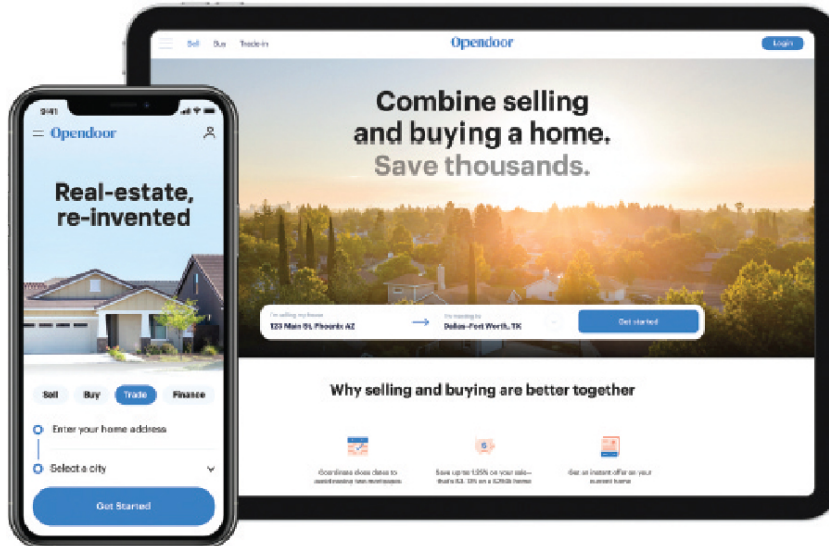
Sell Buy Trade-in

Opendoor

Login

Combine selling and buying a home. Save thousands.

I'm selling my house
123 Main St, Phoenix AZ

I'm moving to
Dallas-Fort Worth, TX

Get started

Why selling and buying are better together

Coordinate close dates to avoid paying two mortgages

Save up to 1.25% on your sale— that's $3,125 on a $250k home

Get an instant offer on your current home

9:41

Opendoor

Real-estate, re-invented

Sell Buy Trade Finance

Enter your home address

Select a city

Get Started